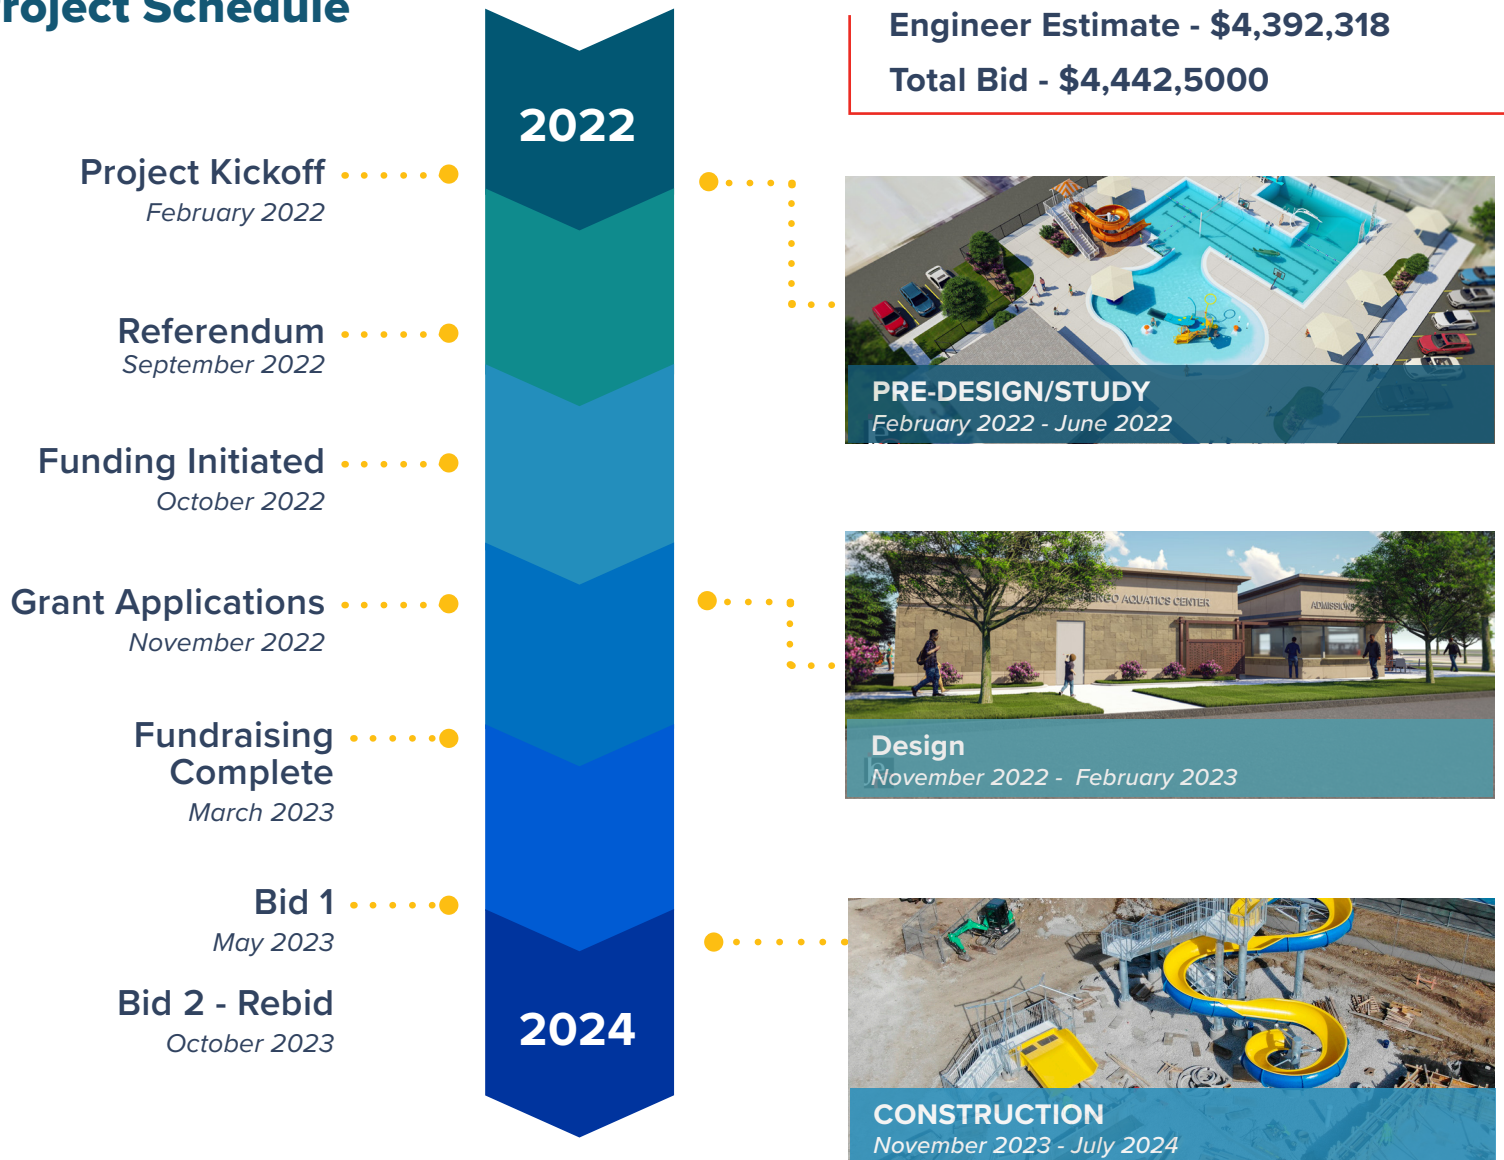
roject Schedule

Project Kickoff
February 2022

Referendum
September 2022

Funding Initiated
October 2022

Grant Applications
November 2022

Fundraising Complete
March 2023

Bid 1
May 2023

Bid 2 - Rebid
October 2023

2022

2024

Engineer Estimate - $4,392,318

Total Bid - $4,442,5000

PRE-DESIGN/STUDY
February 2022 - June 2022

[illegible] AQUATICS CENTER

ADMISSIONS

Design
November 2022 - February 2023

CONSTRUCTION
November 2023 - July 2024